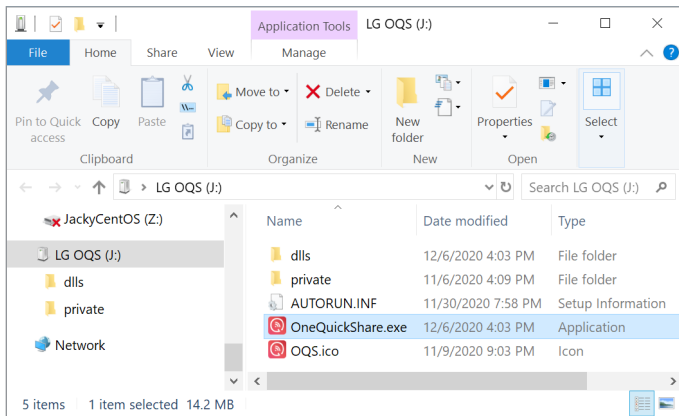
Application Tools LG OQS (J:)

File Home Share View Manage

Pin to Quick access Copy Paste

Clipboard

Move to Delete

Copy to Rename

Organize

New folder

New

Properties

Open

Select

LG OQS (J:)

Search LG OQS (J:)

JackyCentOS (Z:)

LG OQS (J:)

dlls

private

Network

| Name | Date modified | Type |
|---|---|---|
| dlls | 12/6/2020 4:03 PM | File folder |
| private | 11/6/2020 4:09 PM | File folder |
| AUTORUN.INF | 11/30/2020 7:58 PM | Setup Information |
| OneQuickShare.exe | 12/6/2020 4:03 PM | Application |
| OQS.ico | 11/9/2020 9:03 PM | Icon |

5 items 1 item selected 14.2 MB